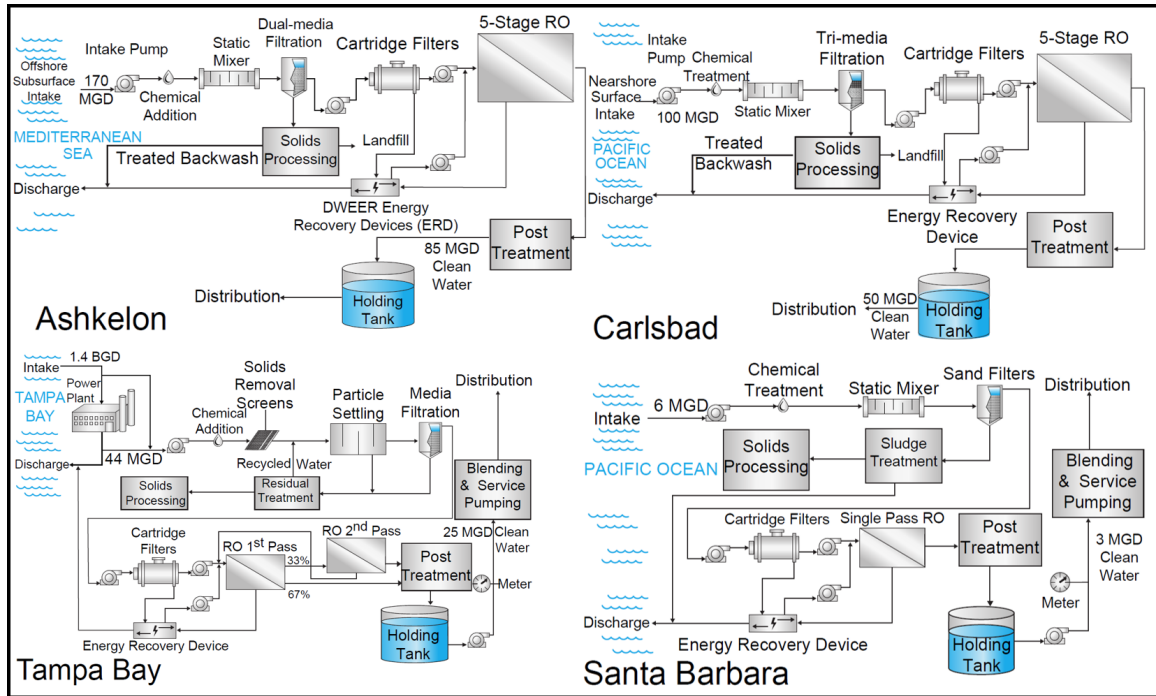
Ashkelon

Offshore Subsurface Intake
Intake Pump
170 MGD
Chemical Addition
Static Mixer
Dual-media Filtration
Cartridge Filters
5-Stage RO
MEDITERRANEAN SEA
Solids Processing
Landfill
Treated Backwash
Discharge
DWEER Energy Recovery Devices (ERD)
Post Treatment
85 MGD Clean Water
Distribution
Holding Tank

Carlsbad

Intake Pump
Chemical Treatment
Nearshore Surface Intake
100 MGD
Static Mixer
Tri-media Filtration
Cartridge Filters
5-Stage RO
PACIFIC OCEAN
Treated Backwash
Solids Processing
Landfill
Discharge
Energy Recovery Device
Post Treatment
Distribution
50 MGD Clean Water
Holding Tank

Tampa Bay

1.4 BGD
Intake
Power Plant
TAMPA BAY
Discharge
44 MGD
Chemical Addition
Solids Removal Screens
Recycled Water
Particle Settling
Media Filtration
Distribution
Solids Processing
Residual Treatment
Blending & Service Pumping
25 MGD Clean Water
Cartridge Filters
RO 1$^{st}$ Pass
33%
67%
RO 2$^{nd}$ Pass
Post Treatment
Meter
Energy Recovery Device
Holding Tank

Santa Barbara

Intake
6 MGD
Chemical Treatment
Static Mixer
Sand Filters
Distribution
PACIFIC OCEAN
Solids Processing
Sludge Treatment
Blending & Service Pumping
Cartridge Filters
Single Pass RO
Post Treatment
3 MGD Clean Water
Discharge
Energy Recovery Device
Meter
Holding Tank